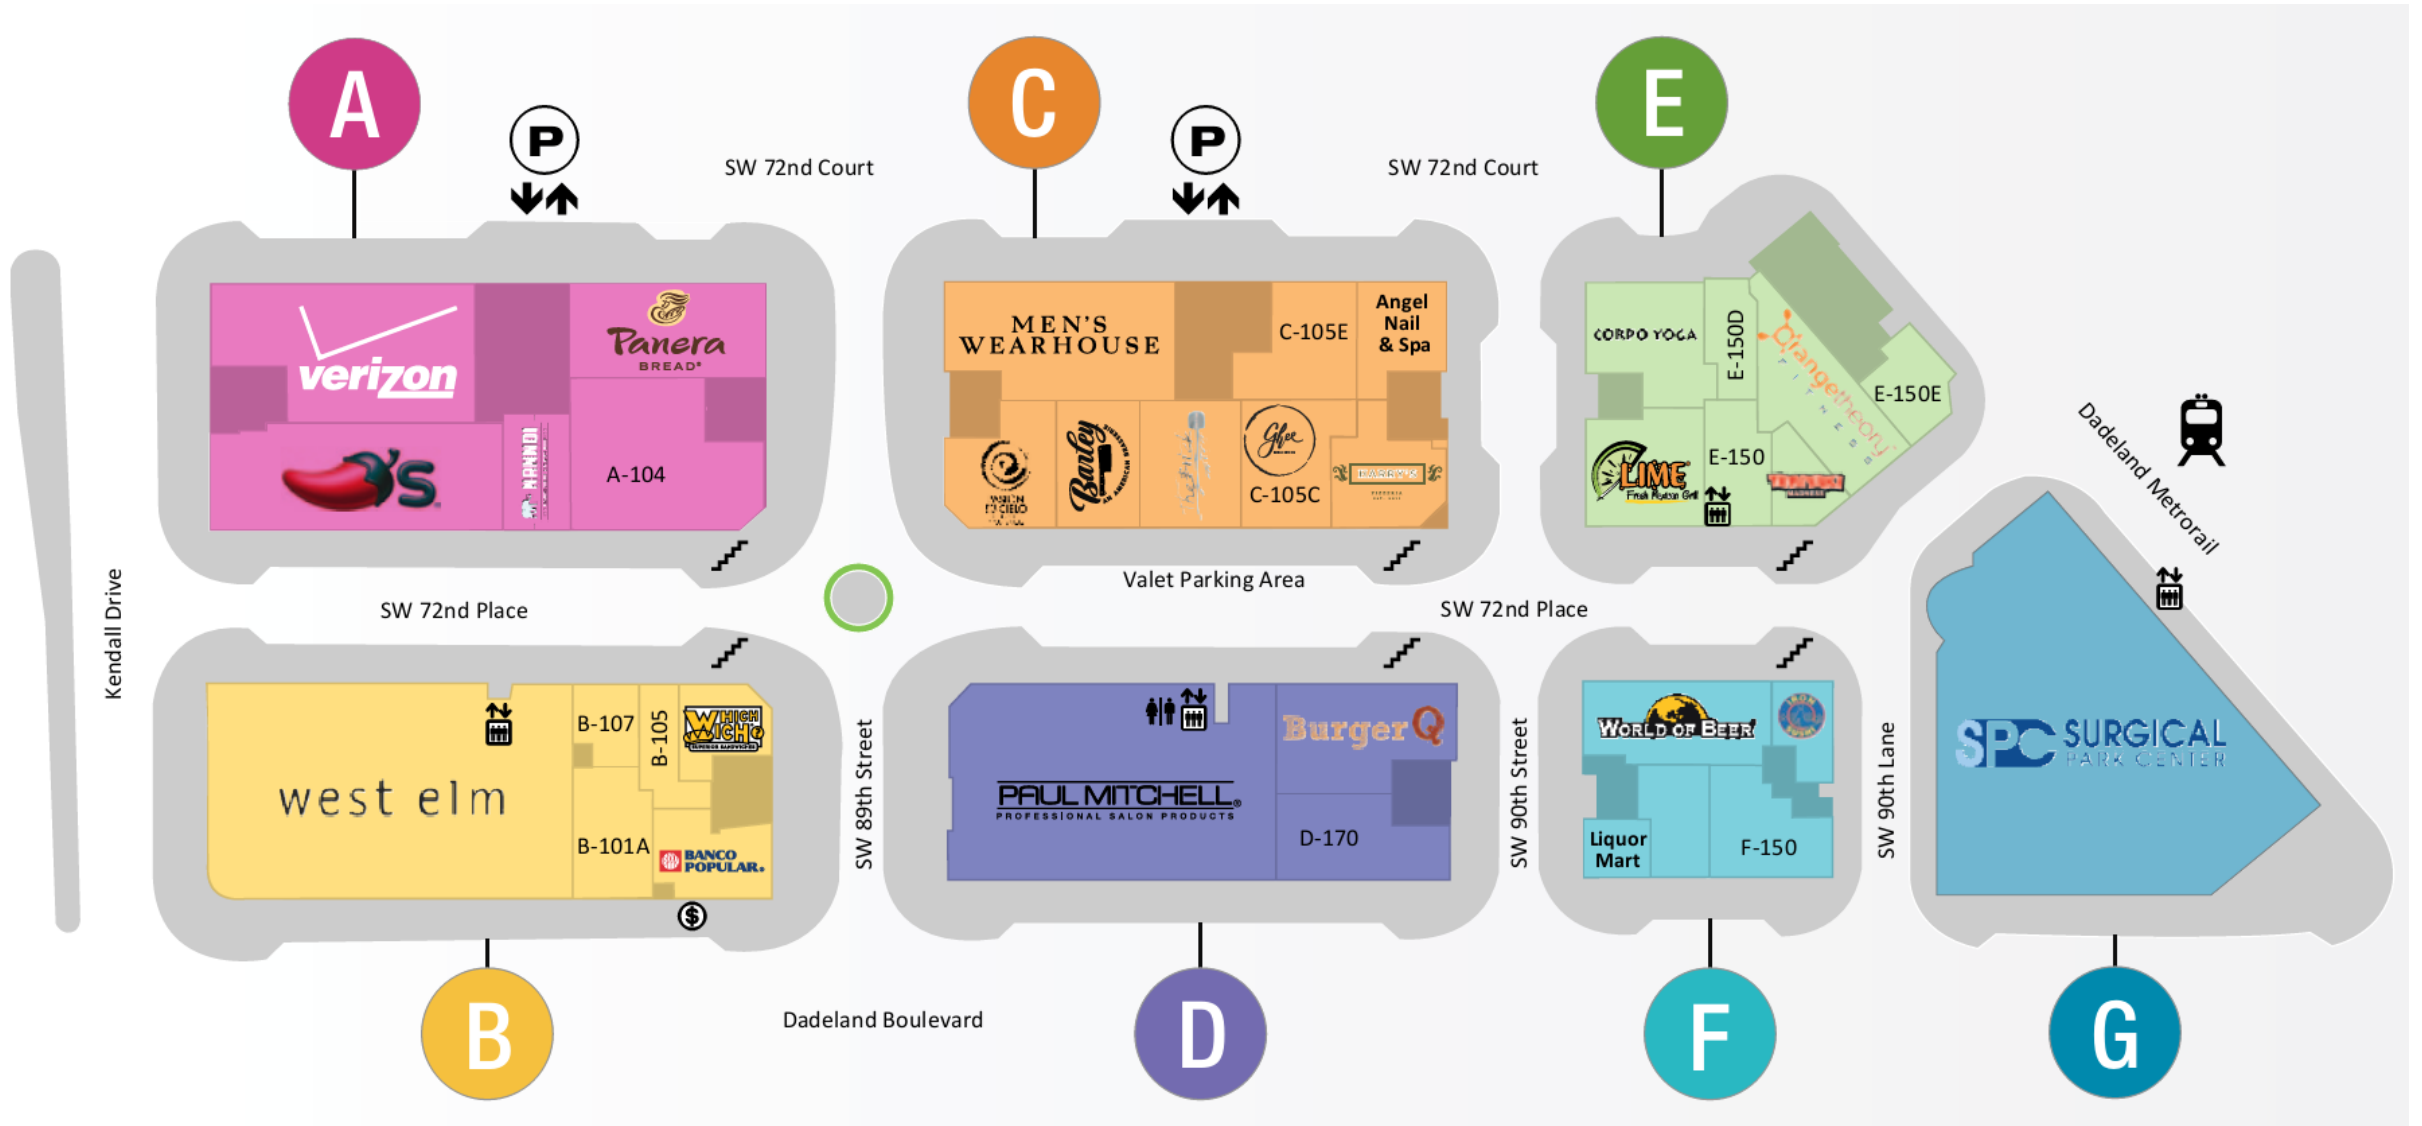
A

P

SW 72nd Court

C

P

SW 72nd Court

E

verizon

Panera BREAD

A-104

Chili's

MEN'S WEARHOUSE

C-105E

Angel Nail & Spa

C-105C

CORPO YOGA

E-150D

Orangetheory FITNESS

E-150E

LIME Fresh Mexican Grill

E-150

Dadeland Metrorail

Kendall Drive

SW 72nd Place

Valet Parking Area

SW 72nd Place

B-107

B-105

WHICH WICH

west elm

B-101A

BANCO POPULAR.

SW 89th Street

PAUL MITCHELL PROFESSIONAL SALON PRODUCTS

Burger Q

D-170

SW 90th Street

WORLD OF BEER

Liquor Mart

F-150

SW 90th Lane

SPC SURGICAL PARK CENTER

B

Dadeland Boulevard

D

F

G